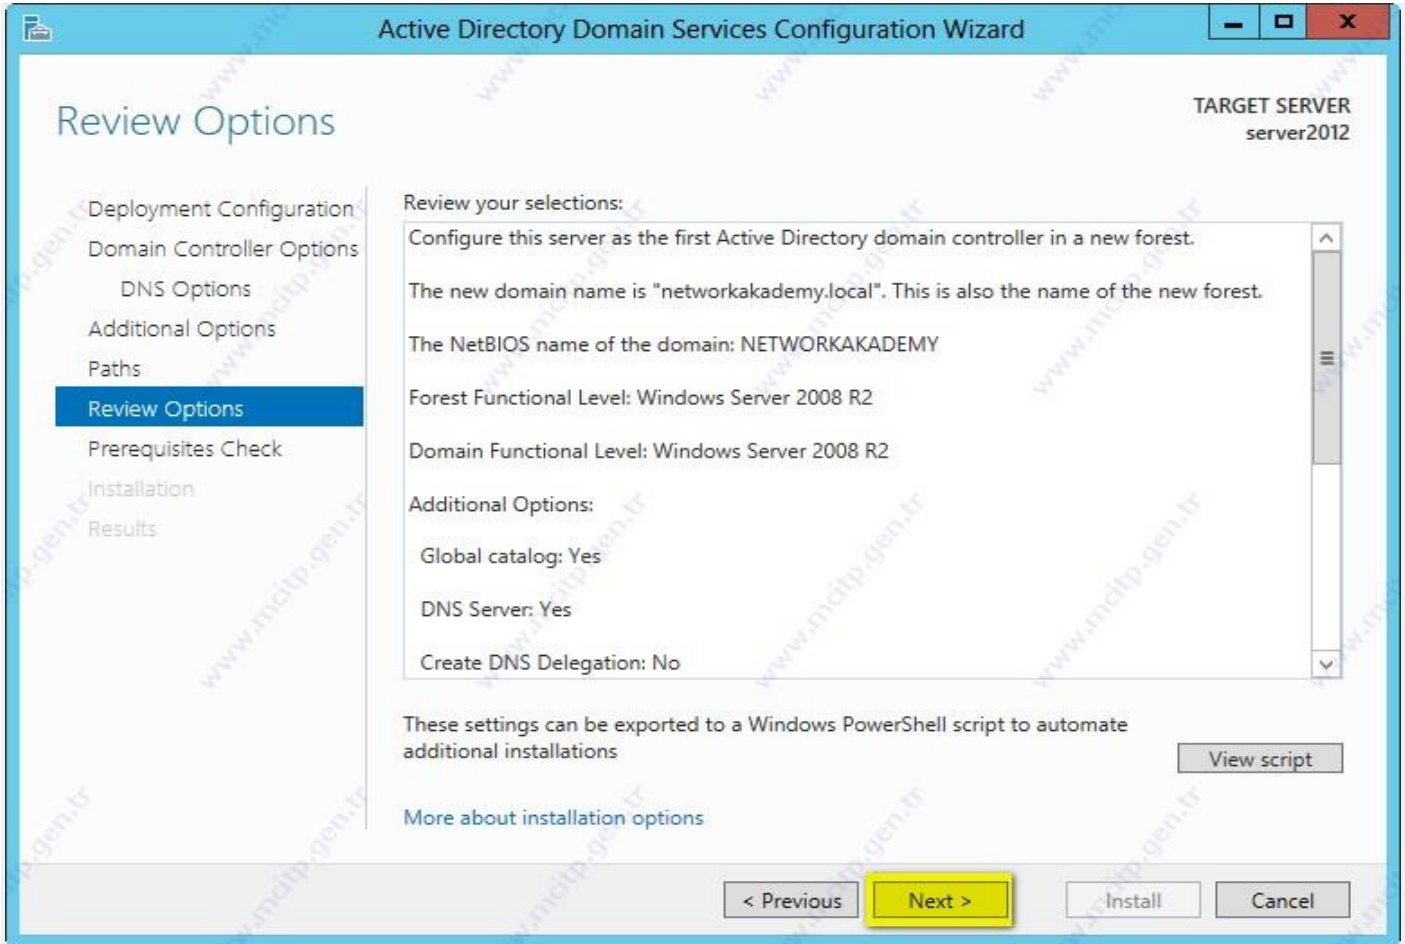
Active Directory Domain Services Configuration Wizard

Review Options

TARGET SERVER
server2012

Deployment Configuration
Domain Controller Options
DNS Options
Additional Options
Paths
Review Options
Prerequisites Check
Installation
Results

Review your selections:

Configure this server as the first Active Directory domain controller in a new forest.

The new domain name is "networkakademy.local". This is also the name of the new forest.

The NetBIOS name of the domain: NETWORKAKADEMY

Forest Functional Level: Windows Server 2008 R2

Domain Functional Level: Windows Server 2008 R2

Additional Options:

Global catalog: Yes

DNS Server: Yes

Create DNS Delegation: No

These settings can be exported to a Windows PowerShell script to automate additional installations

View script

More about installation options

< Previous
Next >
Install
Cancel